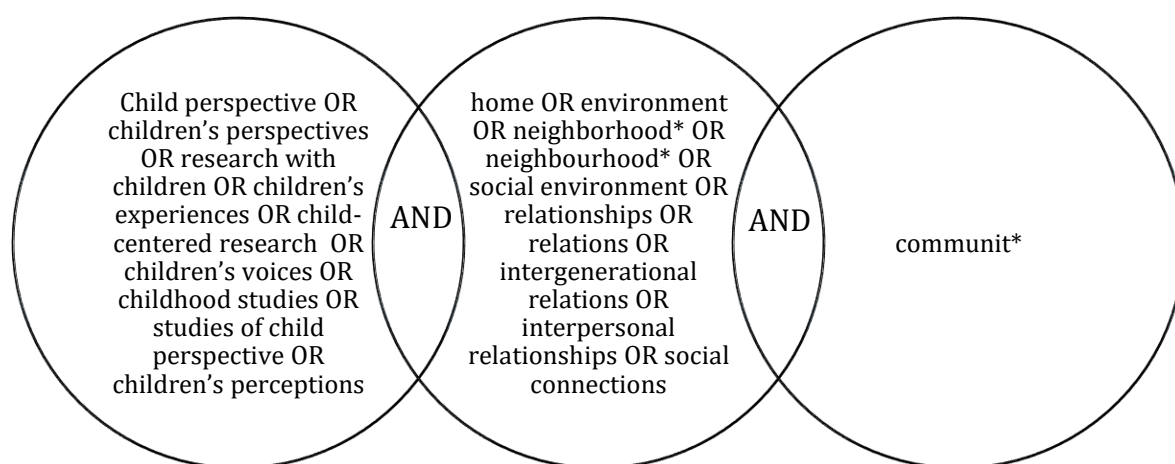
Child perspective OR children's perspectives OR research with children OR children's experiences OR child-centered research OR children's voices OR childhood studies OR studies of child perspective OR children's perceptions

AND

home OR environment OR neighborhood* OR neighbourhood* OR social environment OR relationships OR relations OR intergenerational relations OR interpersonal relationships OR social connections

AND

communit*